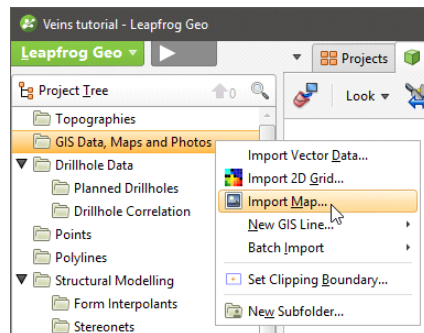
Veins tutorial - Leapfrog Geo

Leapfrog Geo ▾

Projects

Project Tree

0

Look ▾

Topographies

GIS Data, Maps and Photos

Drillhole Data

Planned Drillholes

Drillhole Correlation

Points

Polylines

Structural Modelling

Form Interpolants

Stereonets

Import Vector Data...

Import 2D Grid...

Import Map...

New GIS Line...

Batch Import

Set Clipping Boundary...

New Subfolder...